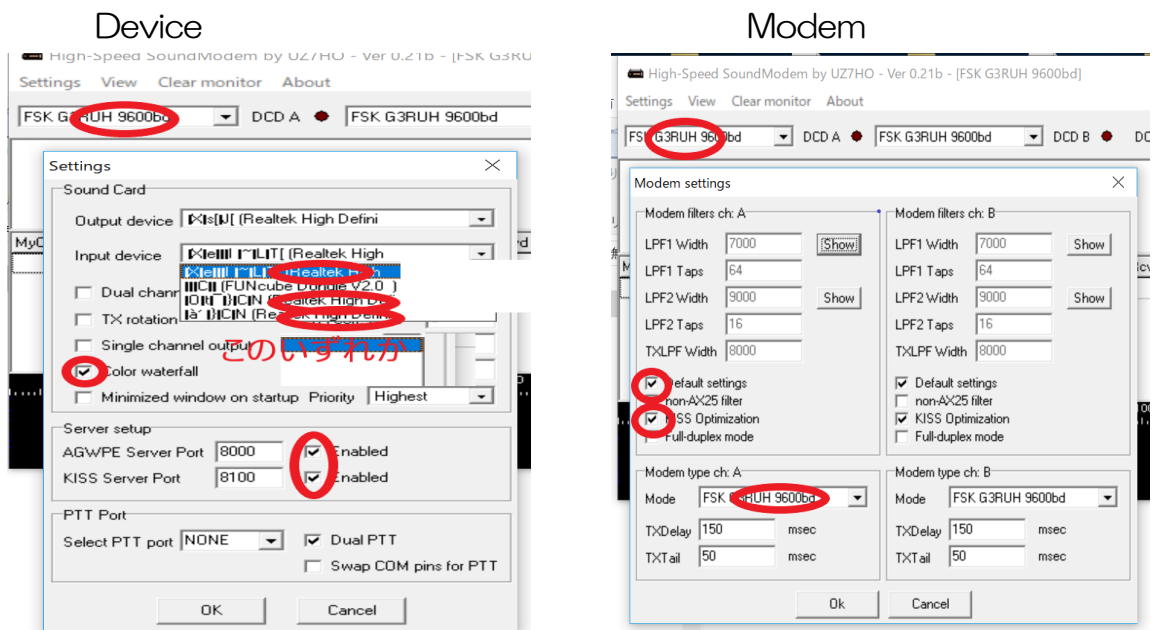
Device

High-Speed SoundModem by UZ7HO - Ver 0.21b - [FSK G3RU

Settings View Clear monitor About

FSK G3RUH 9600bd DCD A FSK G3RUH 9600bd

Settings

Sound Card

Output device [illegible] (Realtek High Defini

Input device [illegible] (Realtek High

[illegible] (Realtek High
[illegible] (FUNcube Dongle V2.0 )
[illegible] (Realtek High De
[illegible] (Realtek High Defini

Dual chann
TX rotation
Single channel output
Color waterfall
Minimized window on startup Priority Highest

このいずれか

Server setup
AGWPE Server Port 8000 Enabled
KISS Server Port 8100 Enabled

PTT Port
Select PTT port NONE Dual PTT
Swap COM pins for PTT

OK Cancel

Modem

High-Speed SoundModem by UZ7HO - Ver 0.21b - [FSK G3RUH 9600bd]

Settings View Clear monitor About

FSK G3RUH 9600bd DCD A FSK G3RUH 9600bd DCD B DC

Modem settings

Modem filters ch: A
LPF1 Width 7000 Show
LPF1 Taps 64
LPF2 Width 9000 Show
LPF2 Taps 16
TXLPF Width 8000
Default settings
non-AX25 filter
KISS Optimization
Full-duplex mode

Modem filters ch: B
LPF1 Width 7000 Show
LPF1 Taps 64
LPF2 Width 9000 Show
LPF2 Taps 16
TXLPF Width 8000
Default settings
non-AX25 filter
KISS Optimization
Full-duplex mode

Modem type ch: A
Mode FSK G3RUH 9600bd
TXDelay 150 msec
TXTail 50 msec

Modem type ch: B
Mode FSK G3RUH 9600bd
TXDelay 150 msec
TXTail 50 msec

Ok Cancel